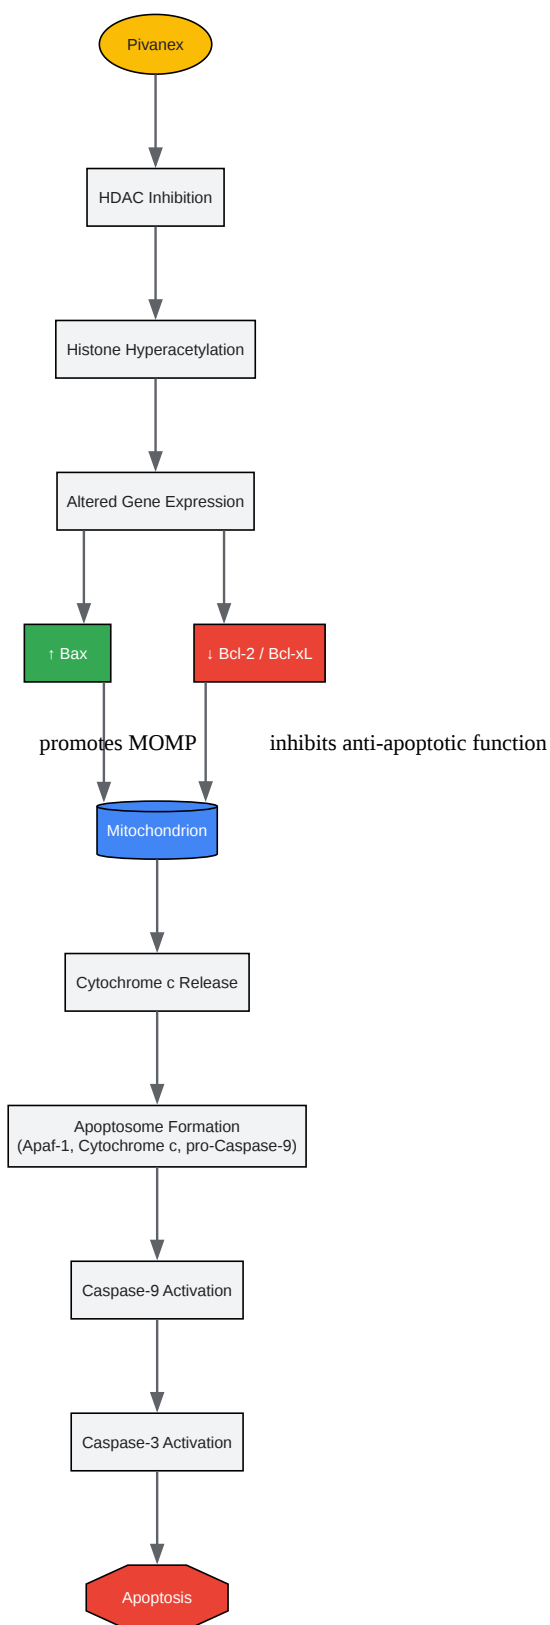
Pivanex

HDAC Inhibition

Histone Hyperacetylation

Altered Gene Expression

↑ Bax

↓ Bcl-2 / Bcl-xL

promotes MOMP

inhibits anti-apoptotic function

Mitochondrion

Cytochrome c Release

Apoptosome Formation
(Apaf-1, Cytochrome c, pro-Caspase-9)

Caspase-9 Activation

Caspase-3 Activation

Apoptosis